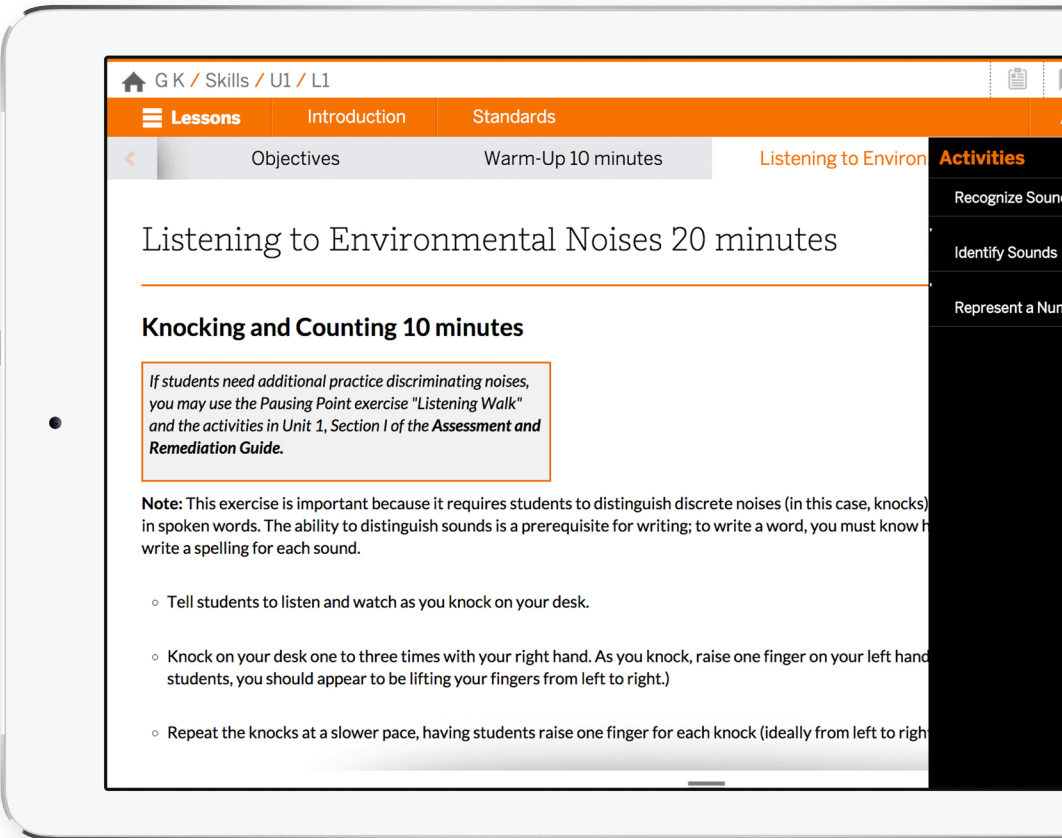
G K / Skills / U1 / L1

Lessons Introduction Standards

Objectives Warm-Up 10 minutes Listening to Environ

Activities

Recognize Soun

Identify Sounds

Represent a Nu

Listening to Environmental Noises 20 minutes

Knocking and Counting 10 minutes

If students need additional practice discriminating noises, you may use the Pausing Point exercise "Listening Walk" and the activities in Unit 1, Section I of the **Assessment and Remediation Guide.**

**Note:** This exercise is important because it requires students to distinguish discrete noises (in this case, knocks) in spoken words. The ability to distinguish sounds is a prerequisite for writing; to write a word, you must know h write a spelling for each sound.

◦ Tell students to listen and watch as you knock on your desk.

◦ Knock on your desk one to three times with your right hand. As you knock, raise one finger on your left hand students, you should appear to be lifting your fingers from left to right.)

◦ Repeat the knocks at a slower pace, having students raise one finger for each knock (ideally from left to righ